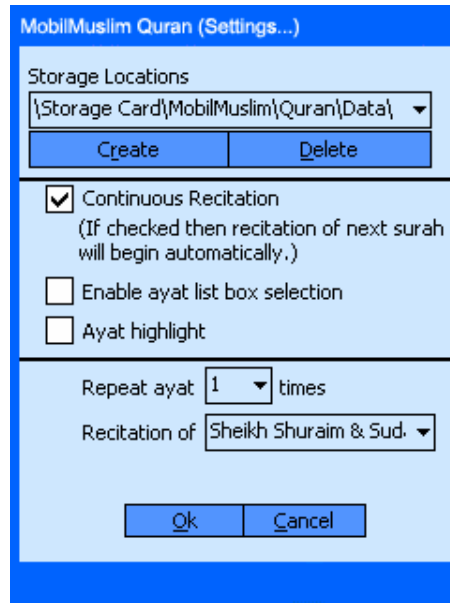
MobilMuslim Quran (Settings...)

Storage Locations

\Storage Card\MobilMuslim\Quran\Data\

Create

Delete

Continuous Recitation

(If checked then recitation of next surah will begin automatically.)

Enable ayat list box selection

Ayat highlight

Repeat ayat 1 times

Recitation of Sheikh Shuraim & Sud

Ok

Cancel